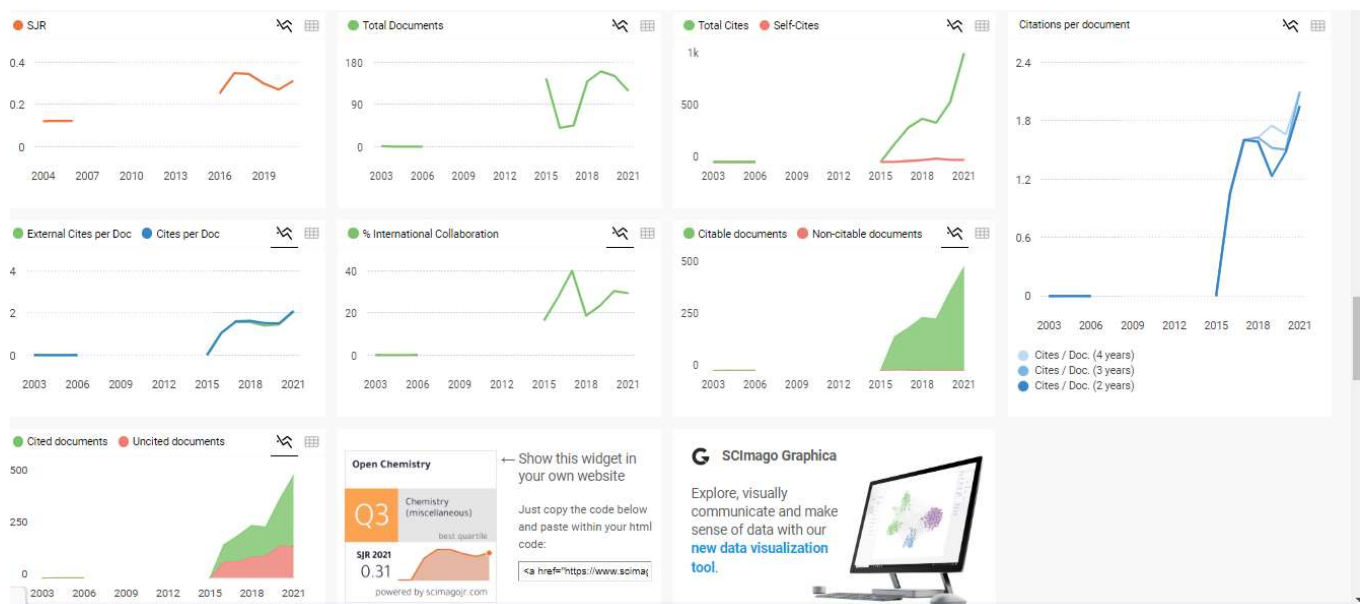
SJR

0.4
0.2
0

2004 2007 2010 2013 2016 2019

Total Documents

180
90
0

2003 2006 2009 2012 2015 2018 2021

Total Cites Self-Cites

1k
500
0

2003 2006 2009 2012 2015 2018 2021

Citations per document

2.4
1.8
1.2
0.6
0

2003 2006 2009 2012 2015 2018 2021

Cites / Doc. (4 years)
Cites / Doc. (3 years)
Cites / Doc. (2 years)

External Cites per Doc Cites per Doc

4
2
0

2003 2006 2009 2012 2015 2018 2021

% International Collaboration

40
20
0

2003 2006 2009 2012 2015 2018 2021

Citable documents Non-citable documents

500
250
0

2003 2006 2009 2012 2015 2018 2021

Cited documents Uncited documents

500
250
0

2003 2006 2009 2012 2015 2018 2021

Open Chemistry

Q3

Chemistry (miscellaneous)

best quartile

SJR 2021
0.31

powered by scimagojr.com

← Show this widget in your own website

Just copy the code below and paste within your html code:

<a href="https://www.scimag

SCImago Graphica

Explore, visually communicate and make sense of data with our new data visualization tool.